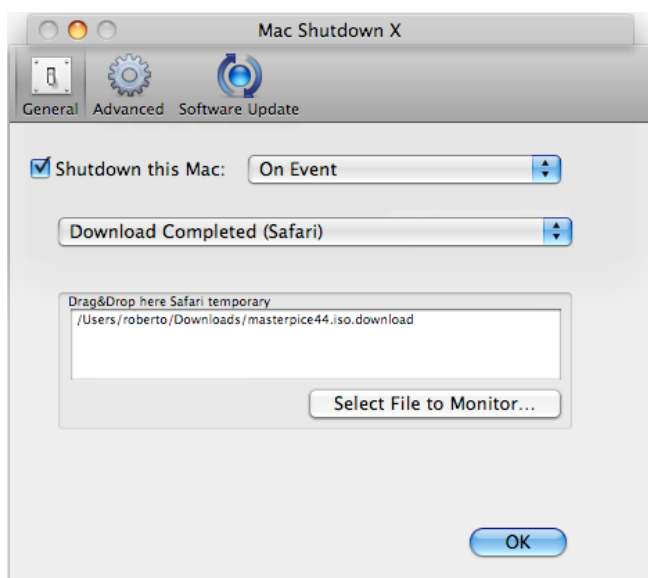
Mac Shutdown X

General Advanced Software Update

Shutdown this Mac: On Event

Download Completed (Safari)

Drag&Drop here Safari temporary

/Users/roberto/Downloads/masterpice44.iso.download

Select File to Monitor...

OK